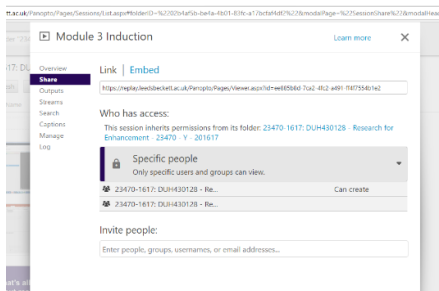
tt.ac.uk/Panopto/Pages/Sessions/List.aspx#folderID=%22f02b4af5b-be1a-4b01-83fc-a17bcfaf4d2f%22&modalPage=%22Session%Share%22&modalView

Module 3 Induction

Learn more

Overview
Share
Outputs
Streams
Search
Captions
Manage
Log

Link | Embed

https://replay.leedsbeckett.ac.uk/Panopto/Pages/Viewer.aspx?id=ee885b8d-7ca2-4fc2-a491-f1ff7554b1e2

Who has access:

This session inherits permissions from its folder: 23470-1617: DUH430128 - Research for Enhancement - 23470 - Y - 201617

Specific people
Only specific users and groups can view.

23470-1617: DUH430128 - Re...
Can create

23470-1617: DUH430128 - Re...

Invite people:

Enter people, groups, usernames, or email addresses...